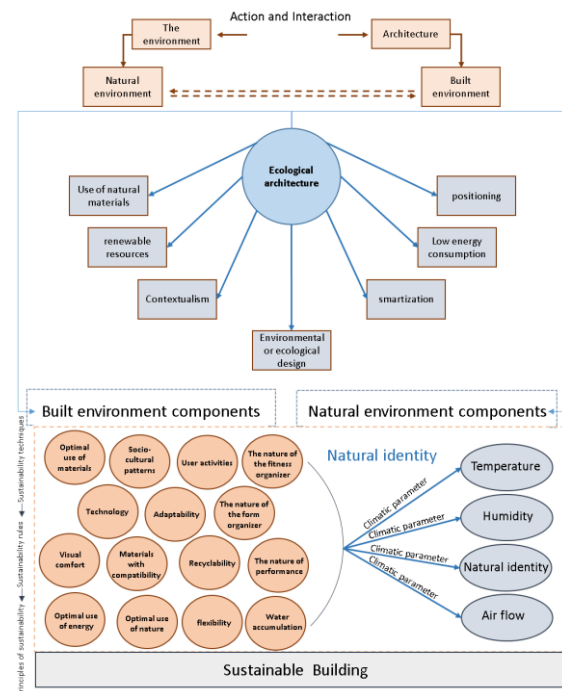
Action and Interaction

The environment

Architecture

Natural environment

Built environment

Ecological architecture

Use of natural materials

positioning

renewable resources

Low energy consumption

Contextualism

smartization

Environmental or ecological design

Built environment components

Natural environment components

Sustainability techniques

Sustainability rules

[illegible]rinciples of sustainability

Optimal use of materials

Socio-cultural patterns

User activities

The nature of the fitness organizer

Technology

Adaptability

The nature of the form organizer

Visual comfort

Materials with compatibility

Recyclability

The nature of performance

Optimal use of energy

Optimal use of nature

flexibility

Water accumulation

Natural identity

Climatic parameter

Climatic parameter

Climatic parameter

Climatic parameter

Temperature

Humidity

Natural identity

Air flow

Sustainable Building